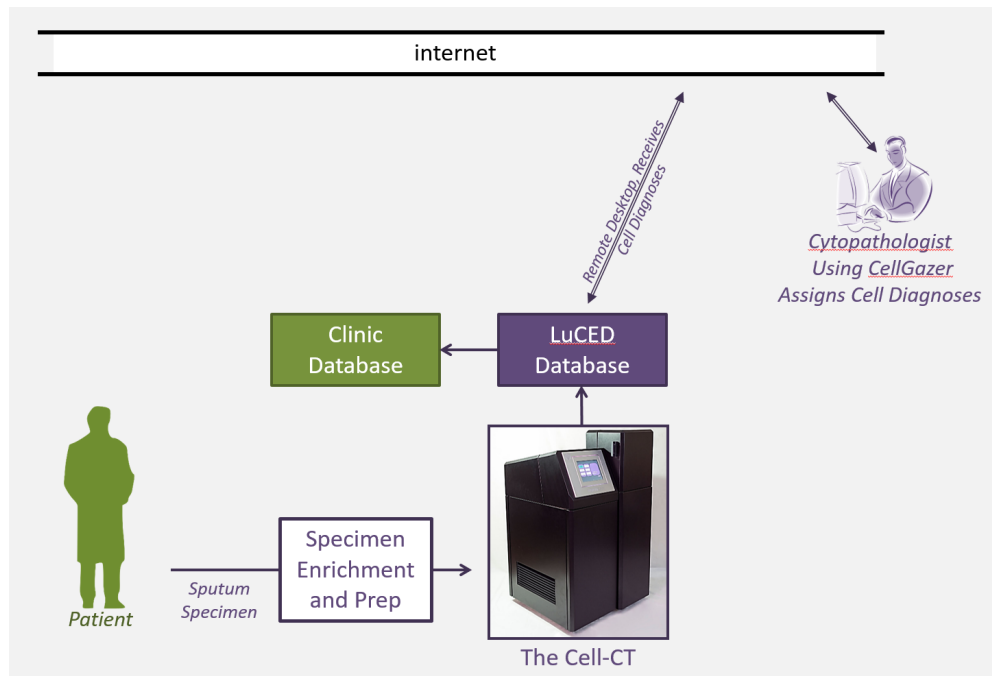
internet

Remote Desktop Receives Cell Diagnoses

Cytopathologist Using CellGazer Assigns Cell Diagnoses

Clinic Database

LuCED Database

Patient

Sputum Specimen

Specimen Enrichment and Prep

The Cell-CT